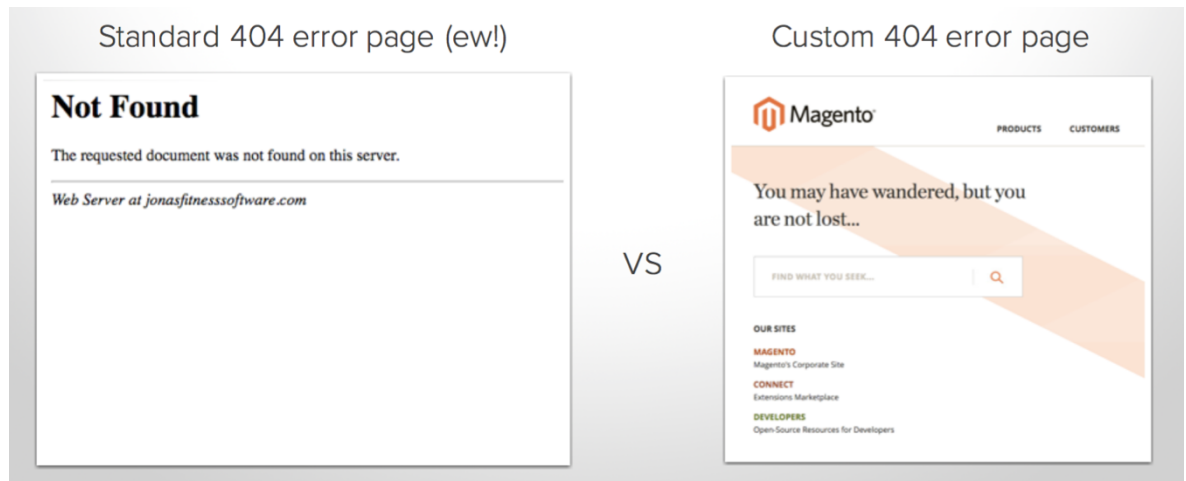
Standard 404 error page (ew!)

Not Found

The requested document was not found on this server.

Web Server at jonasfitnesssoftware.com

VS

Custom 404 error page

Magento

PRODUCTS CUSTOMERS

You may have wandered, but you are not lost...

FIND WHAT YOU SEEK...

OUR SITES

MAGENTO
Magento's Corporate Site

CONNECT
Extensions Marketplace

DEVELOPERS
Open-Source Resources for Developers